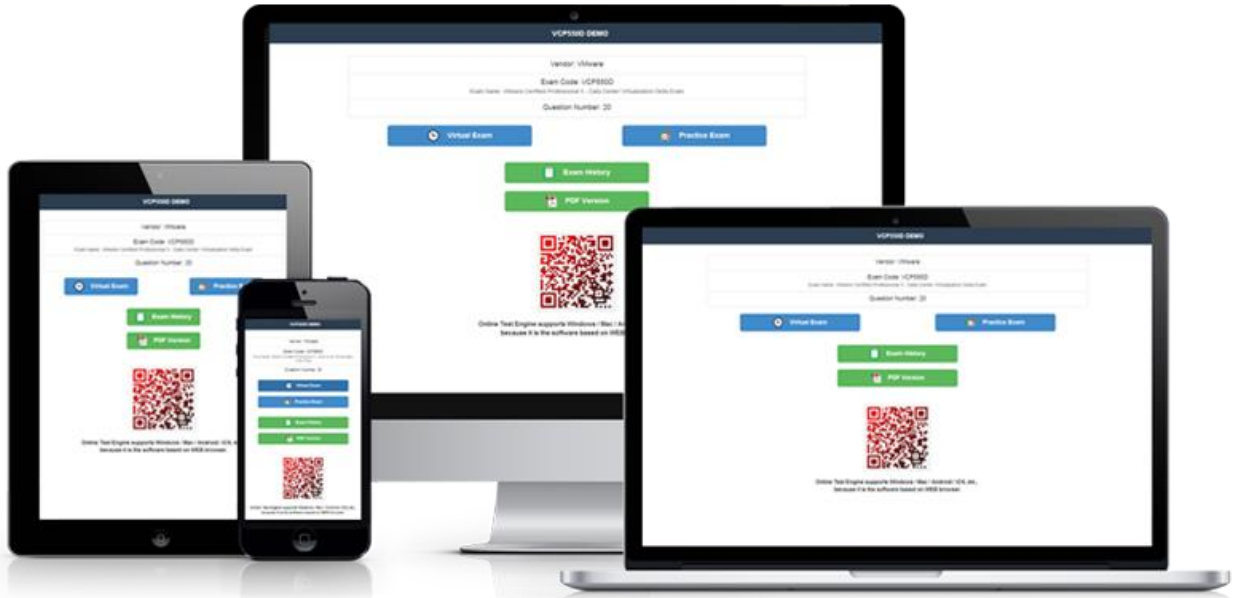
VCP550D DEMO

Vendor: VMware

Exam Code: VCP550D

Exam Name: VMware Certified Professional 5 - Data Center Virtualization Delta Exam

Question Number: 20

Virtual Exam

Practice Exam

Exam History

PDF Version

Online Test Engine supports Windows / Mac / Android / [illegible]
because it is the software based on WEB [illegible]

VCP550D DEMO

Vendor: VMware

Exam Code: VCP550D

Exam Name: VMware Certified Professional 5 - Data Center Virtualization Delta Exam

Question Number: 20

Virtual Exam

Practice E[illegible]

Exam History

PDF Version

Online Test Engine supports Windows / Mac / Android / iOS, etc.
because it is the software based on WEB browser.

VCP550D DEMO

Vendor: VMware

Exam Code: VCP550D

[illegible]

Question Number: 20

Virtual Exam

Practice Exam

Exam History

PDF Version

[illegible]

VCP550D DEMO

Vendor: VMware

Exam Code: VCP550D

Exam Name: VMware Certified Professional 5 - Data Center Virtualization Delta Exam

Question Number: 20

Virtual Exam

Practice Exam

Exam History

PDF Version

Online Test Engine supports Windows / Mac / Android / iOS, etc.
because it is the software based on WEB browser.